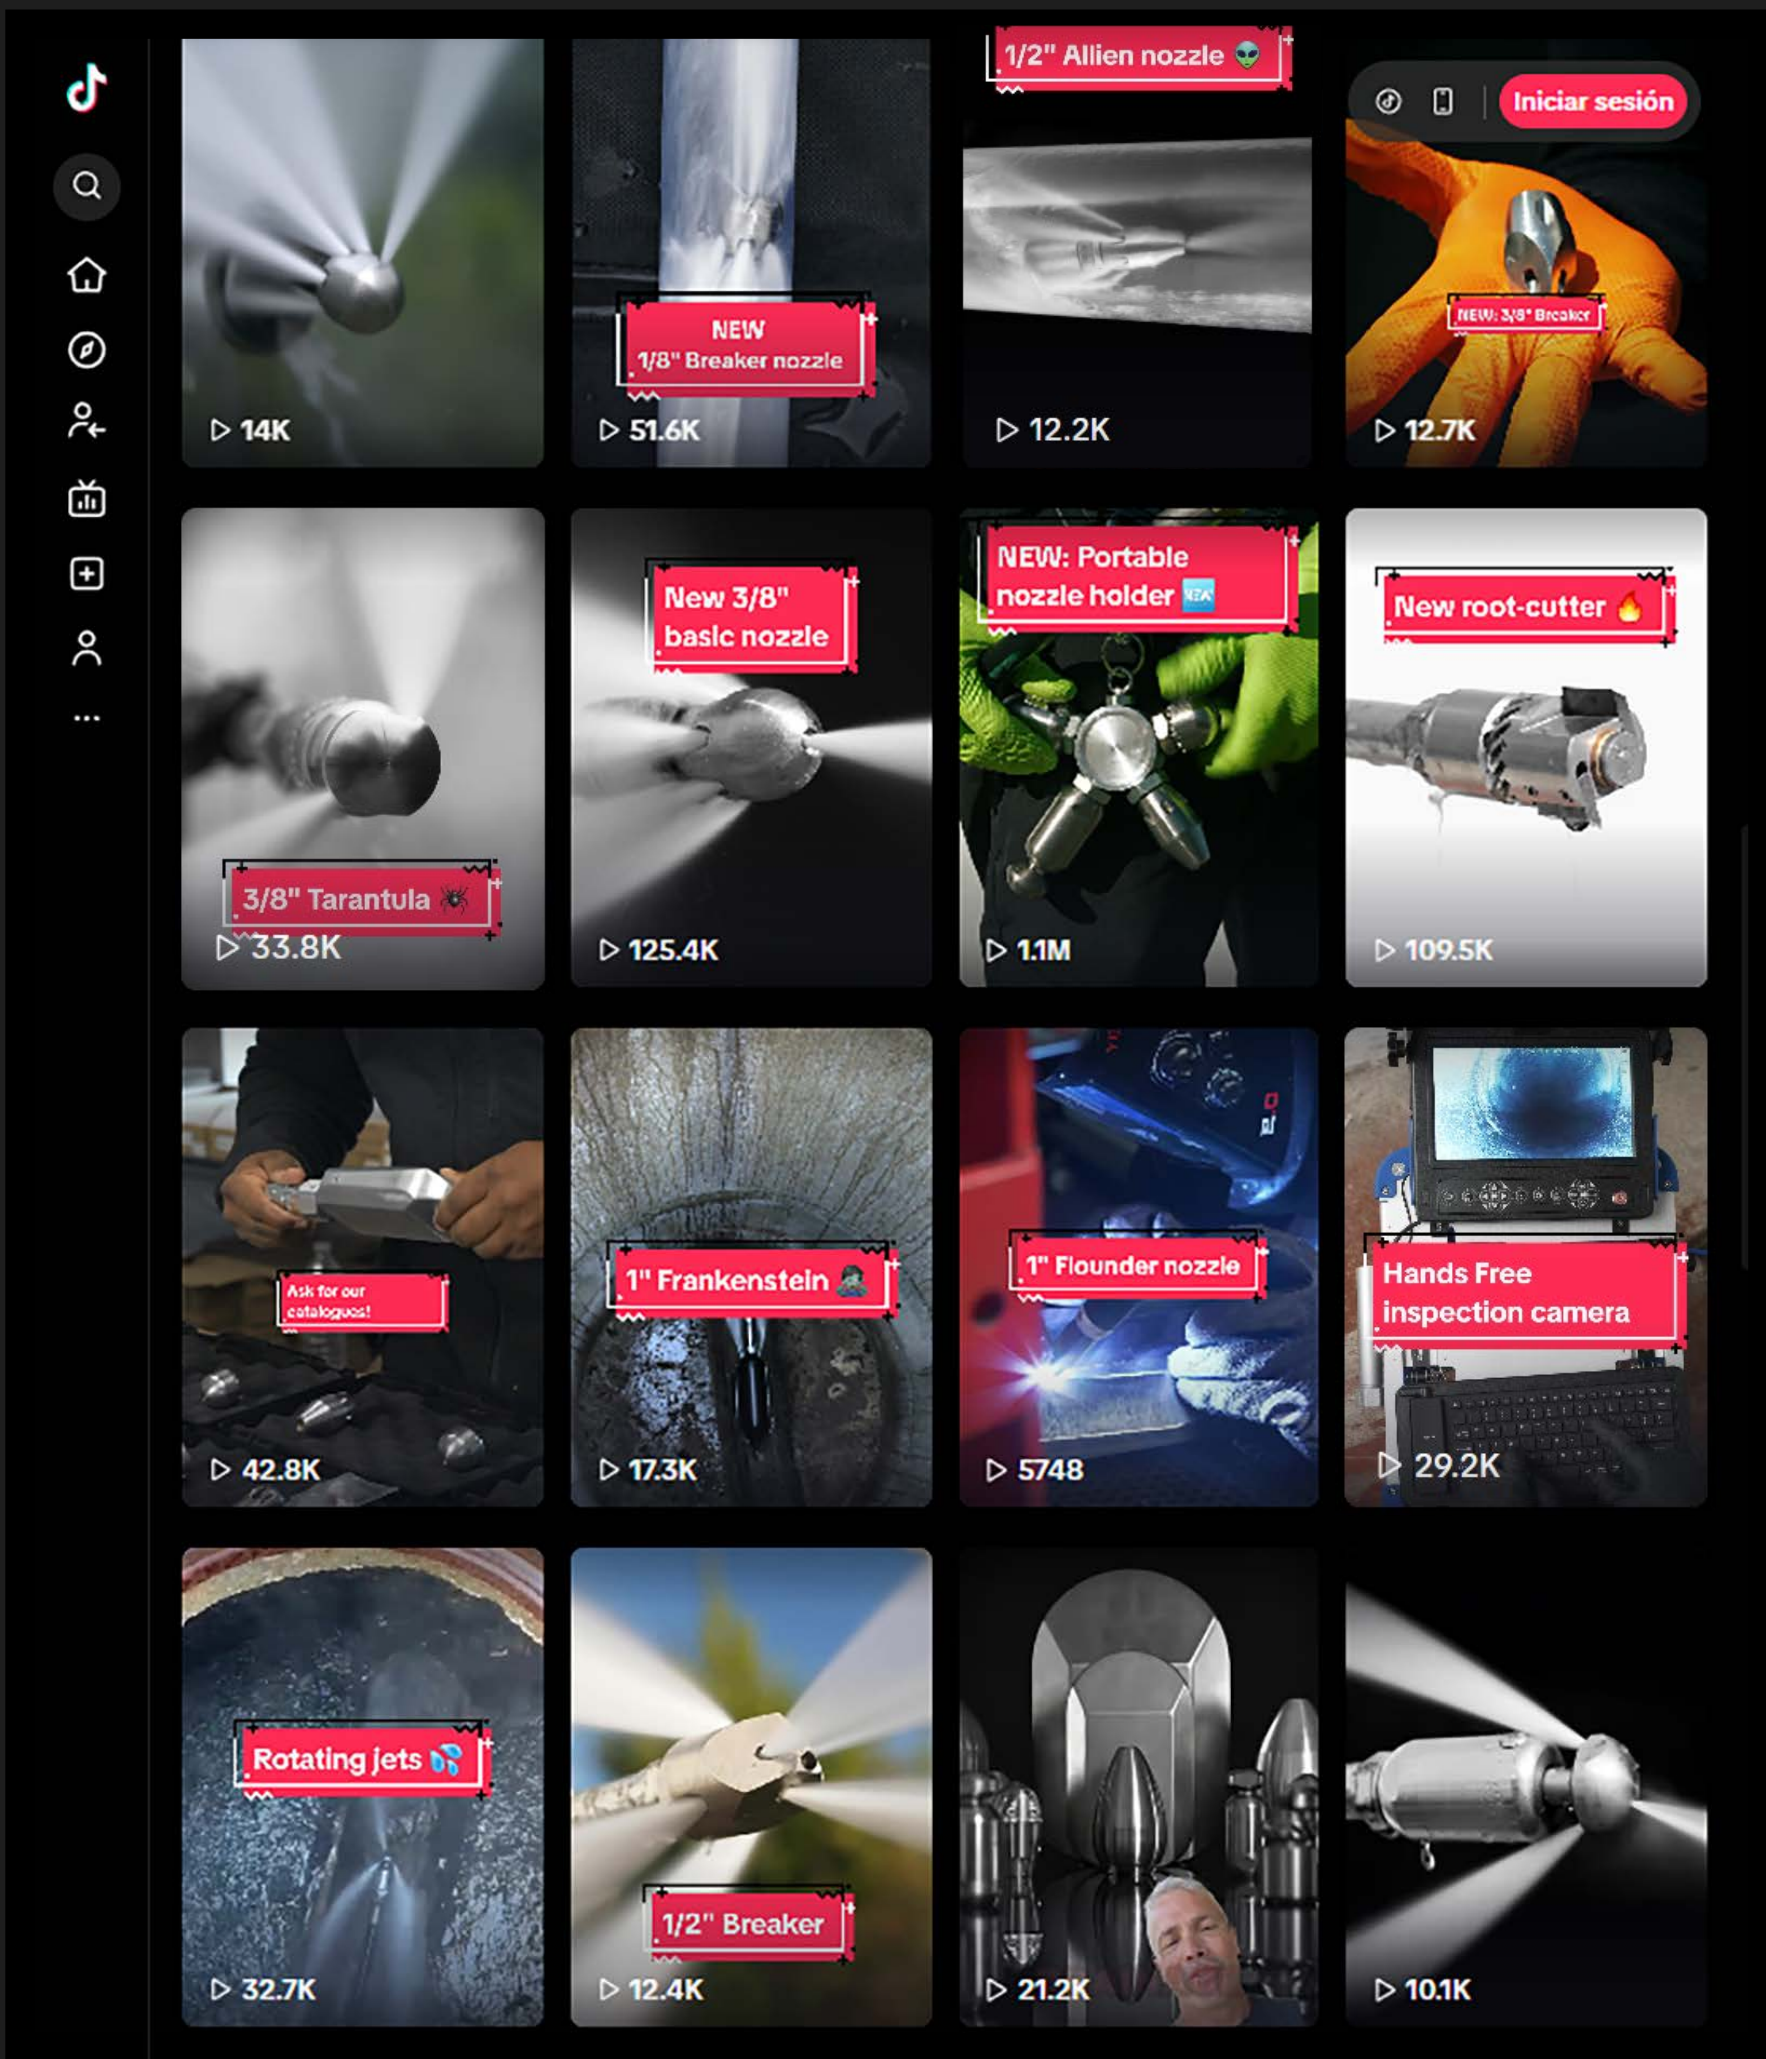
Iniciar sesión

14K

NEW
1/8" Breaker nozzle
51.6K

1/2" Allien nozzle 👽
12.2K

NEW: 3/8" Breaker
12.7K

3/8" Tarantula 🕷️
33.8K

New 3/8" basic nozzle
125.4K

NEW: Portable nozzle holder 🆕
1.1M

New root-cutter 🔥
109.5K

Ask for our catalogues!
42.8K

1" Frankenstein 🧟
17.3K

1" Flounder nozzle
5748

Hands Free inspection camera
29.2K

Rotating jets 💦
32.7K

1/2" Breaker
12.4K

21.2K

10.1K